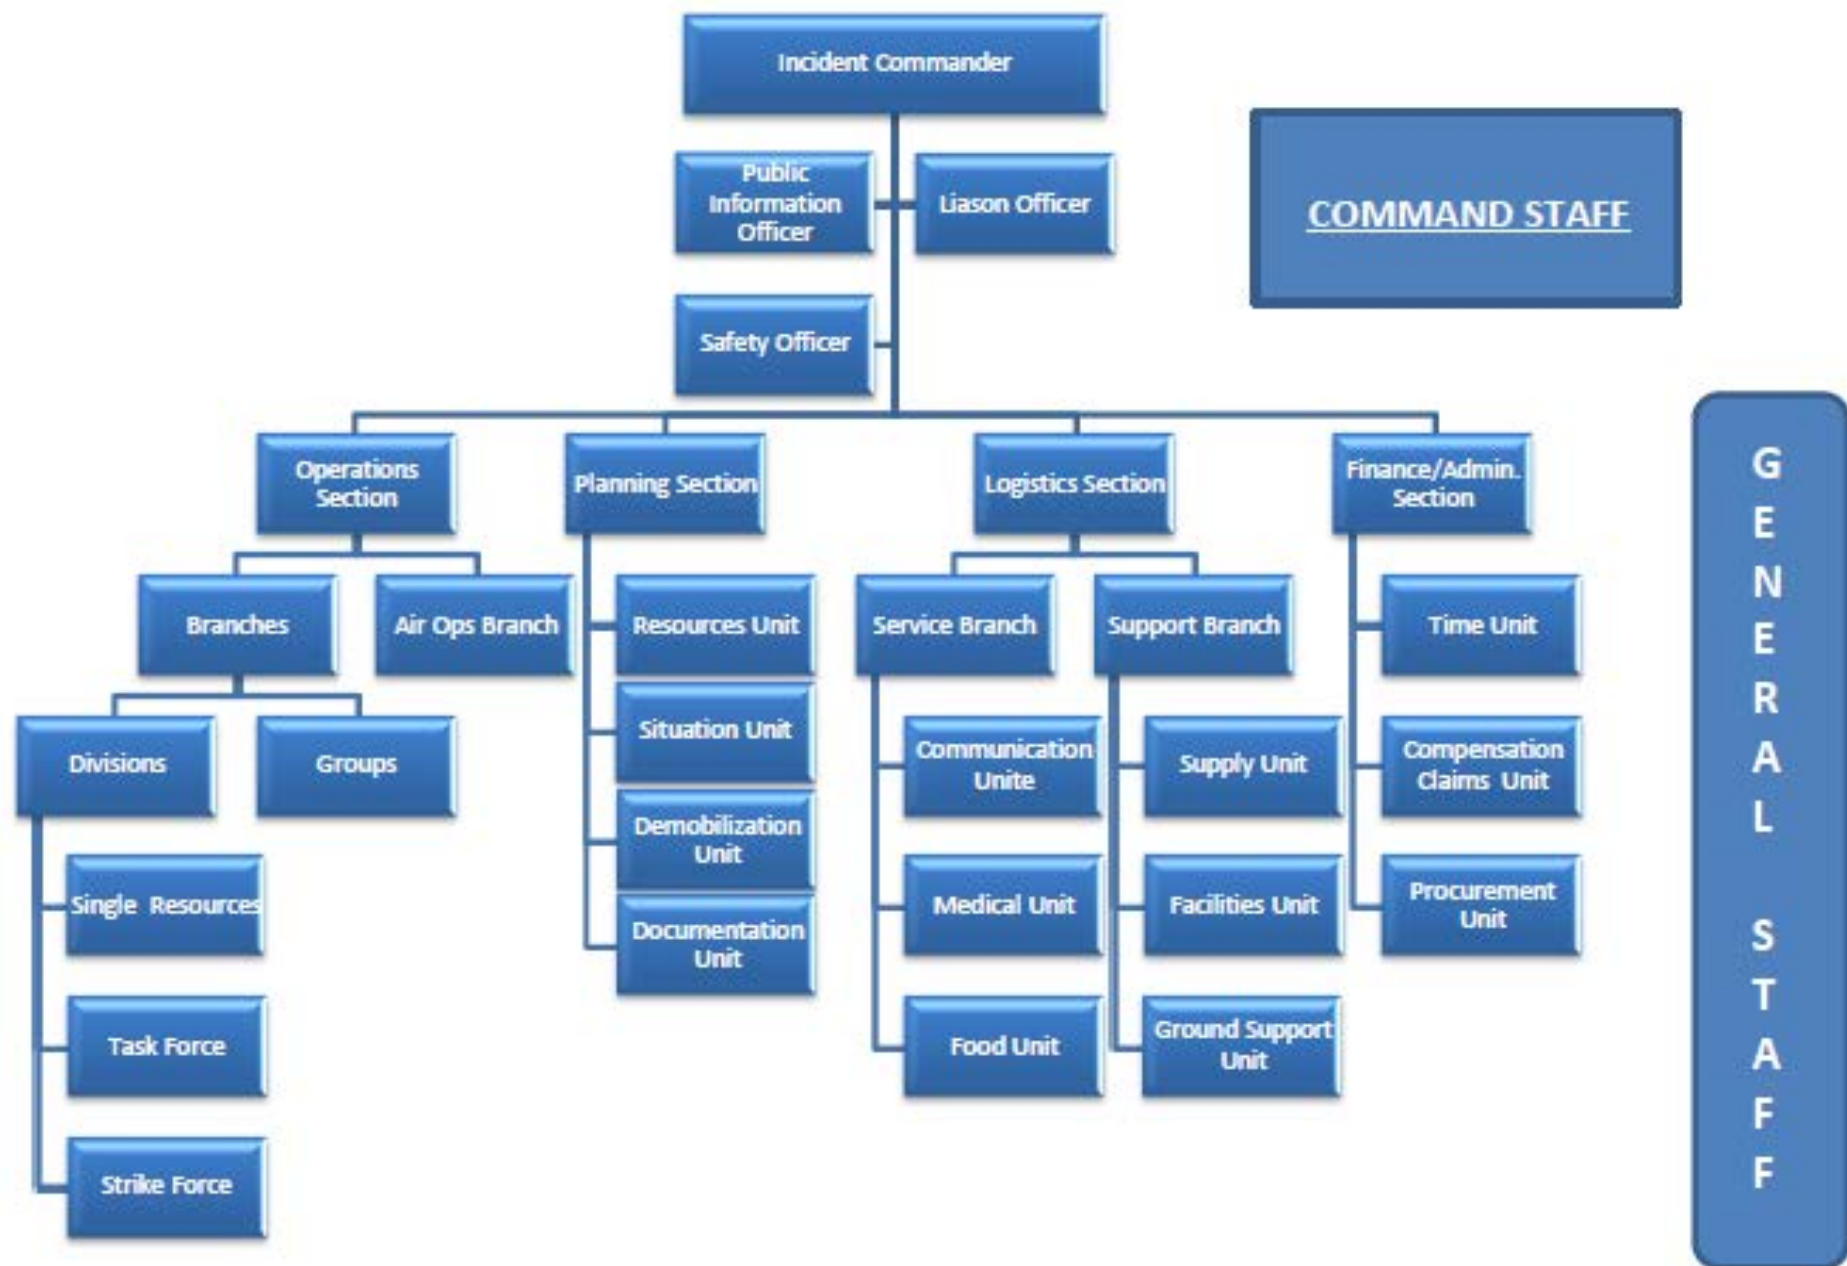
Incident Commander

Public Information Officer

Liason Officer

COMMAND STAFF

Safety Officer

Operations Section

Planning Section

Logistics Section

Finance/Admin. Section

Branches

Air Ops Branch

Resources Unit

Service Branch

Support Branch

Time Unit

Divisions

Groups

Situation Unit

Communication Unite

Supply Unit

Compensation Claims Unit

Demobilization Unit

Single Resources

Medical Unit

Facilities Unit

Procurement Unit

Documentation Unit

Task Force

Food Unit

Ground Support Unit

Strike Force

GENERAL STAFF